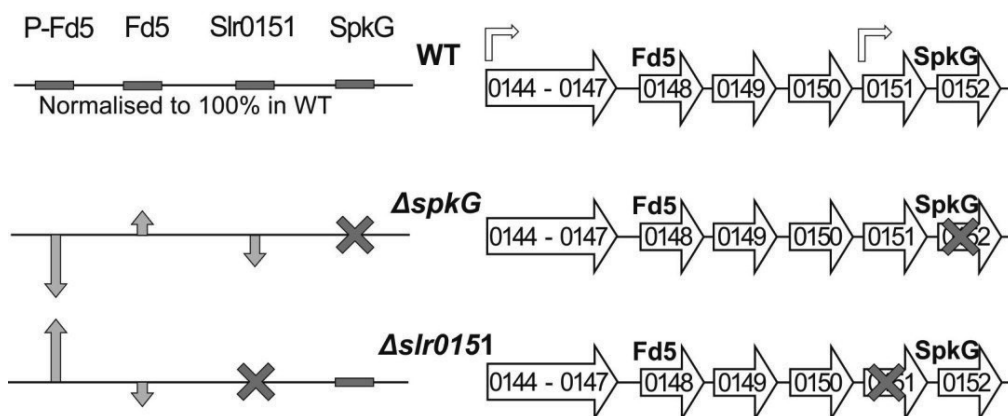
P-Fd5 Fd5 Slr0151 SpkG

Normalised to 100% in WT

WT

Fd5 SpkG

0144 - 0147 0148 0149 0150 0151 0152

ΔspkG

Fd5 SpkG

0144 - 0147 0148 0149 0150 0151 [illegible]2

Δslr0151

Fd5 SpkG

0144 - 0147 0148 0149 0150 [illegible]1 0152